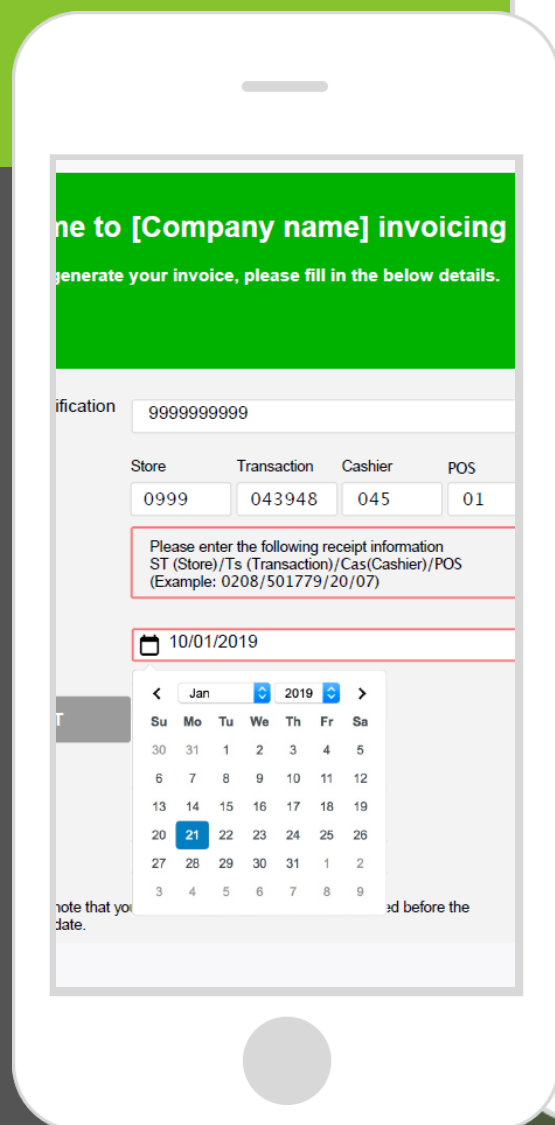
ne to [Company name] invoicing

generate your invoice, please fill in the below details.

ification 9999999999

Store Transaction Cashier POS

0999 043948 045 01

Please enter the following receipt information
ST (Store)/Ts (Transaction)/Cas(Cashier)/POS
(Example: 0208/501779/20/07)

10/01/2019

T

Jan 2019

| Su | Mo | Tu | We | Th | Fr | Sa |
|---|---|---|---|---|---|---|
| 30 | 31 | 1 | 2 | 3 | 4 | 5 |
| 6 | 7 | 8 | 9 | 10 | 11 | 12 |
| 13 | 14 | 15 | 16 | 17 | 18 | 19 |
| 20 | 21 | 22 | 23 | 24 | 25 | 26 |
| 27 | 28 | 29 | 30 | 31 | 1 | 2 |
| 3 | 4 | 5 | 6 | 7 | 8 | 9 |

note that yo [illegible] ed before the date.